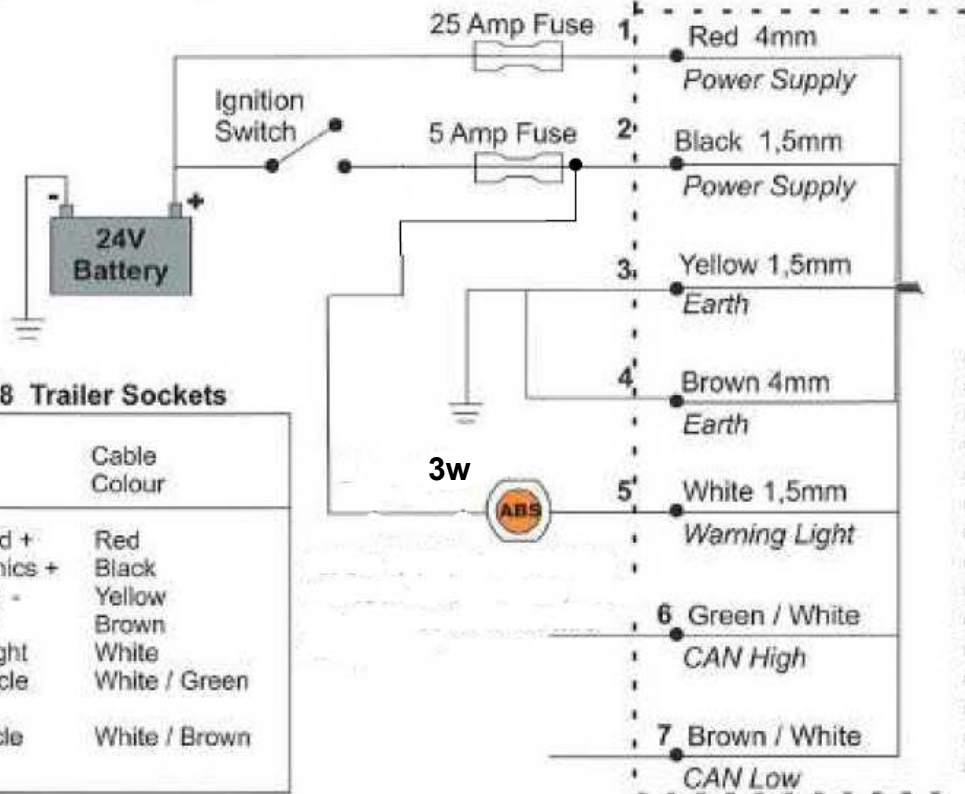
25 Amp Fuse
1 Red 4mm
Power Supply
Ignition Switch
5 Amp Fuse
2 Black 1,5mm
Power Supply
24V Battery
3 Yellow 1,5mm
Earth
4 Brown 4mm
Earth
8 Trailer Sockets

| | Cable Colour |
|---|---|
| d + | Red |
| nics + | Black |
| - | Yellow |
| | Brown |
| ght | White |
| cle | White / Green |
| cle | White / Brown |

3w
ABS
5 White 1,5mm
Warning Light
6 Green / White
CAN High
7 Brown / White
CAN Low